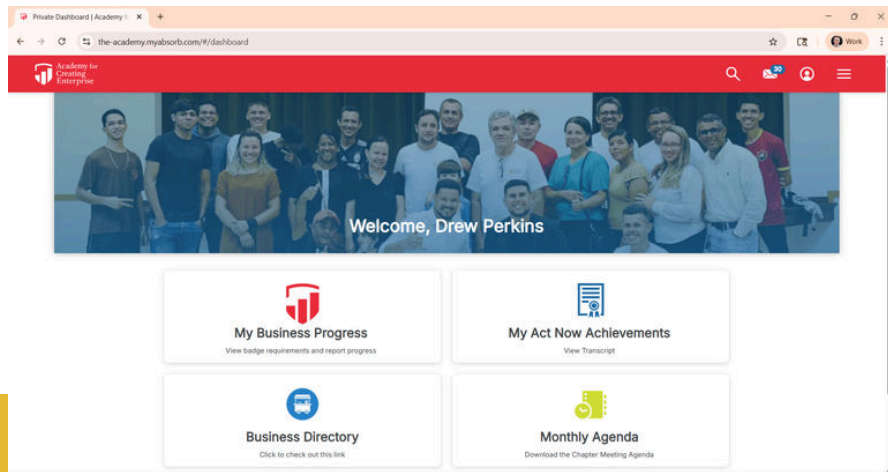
Private Dashboard | Academy f ×
+
the-academy.myabsorb.com/#/dashboard
Work
Academy for Creating Enterprise
30
Welcome, Drew Perkins
My Business Progress
View badge requirements and report progress
My Act Now Achievements
View Transcript
Business Directory
Click to check out this link
Monthly Agenda
Download the Chapter Meeting Agenda